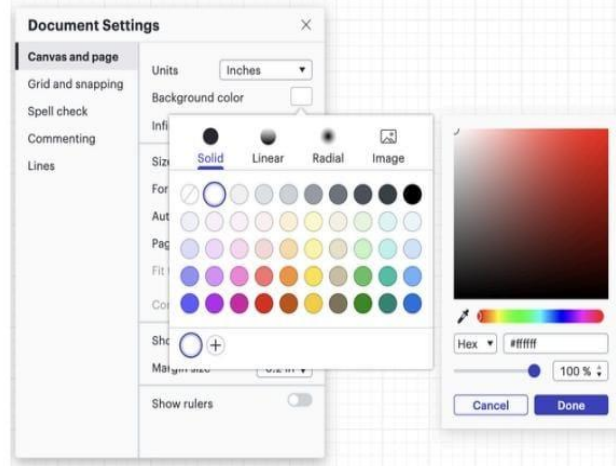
Document Settings
×

Canvas and page
Grid and snapping
Spell check
Commenting
Lines

Units Inches ▾
Background color
Infi
Size
For
Aut
Pag
Fit
Co
Sho
Margin size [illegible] ▾
Show rulers

Solid Linear Radial Image

+

Hex ▾ #ffffff
100 %
Cancel Done